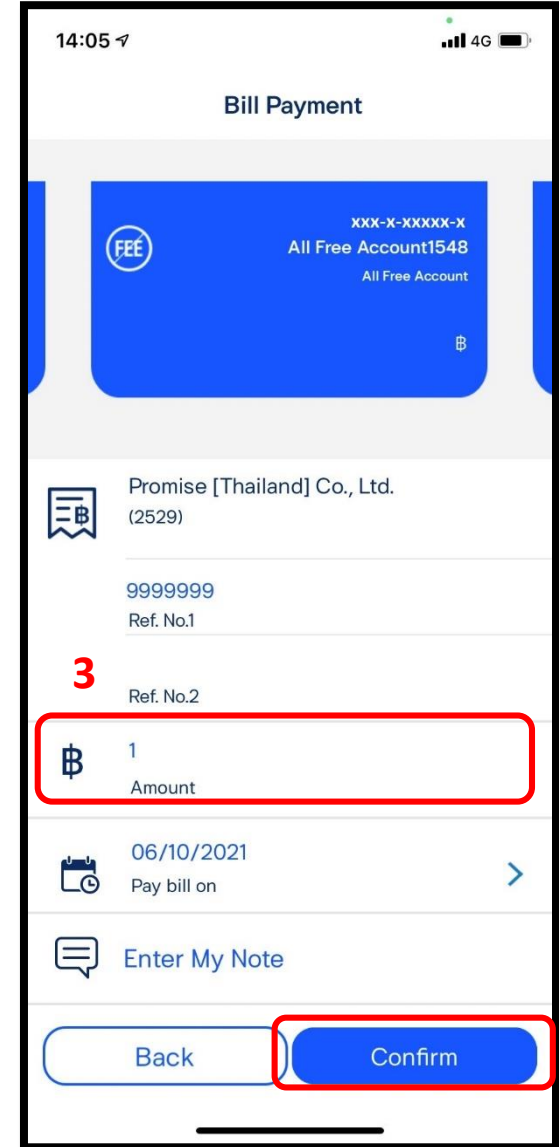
14:05

4G

Bill Payment

FEE

xxx-x-xxxxx-x
All Free Account1548
All Free Account

฿

Promise [Thailand] Co., Ltd.
(2529)

9999999
Ref. No.1

3

Ref. No.2

฿

1
Amount

06/10/2021
Pay bill on

Enter My Note

Back

Confirm